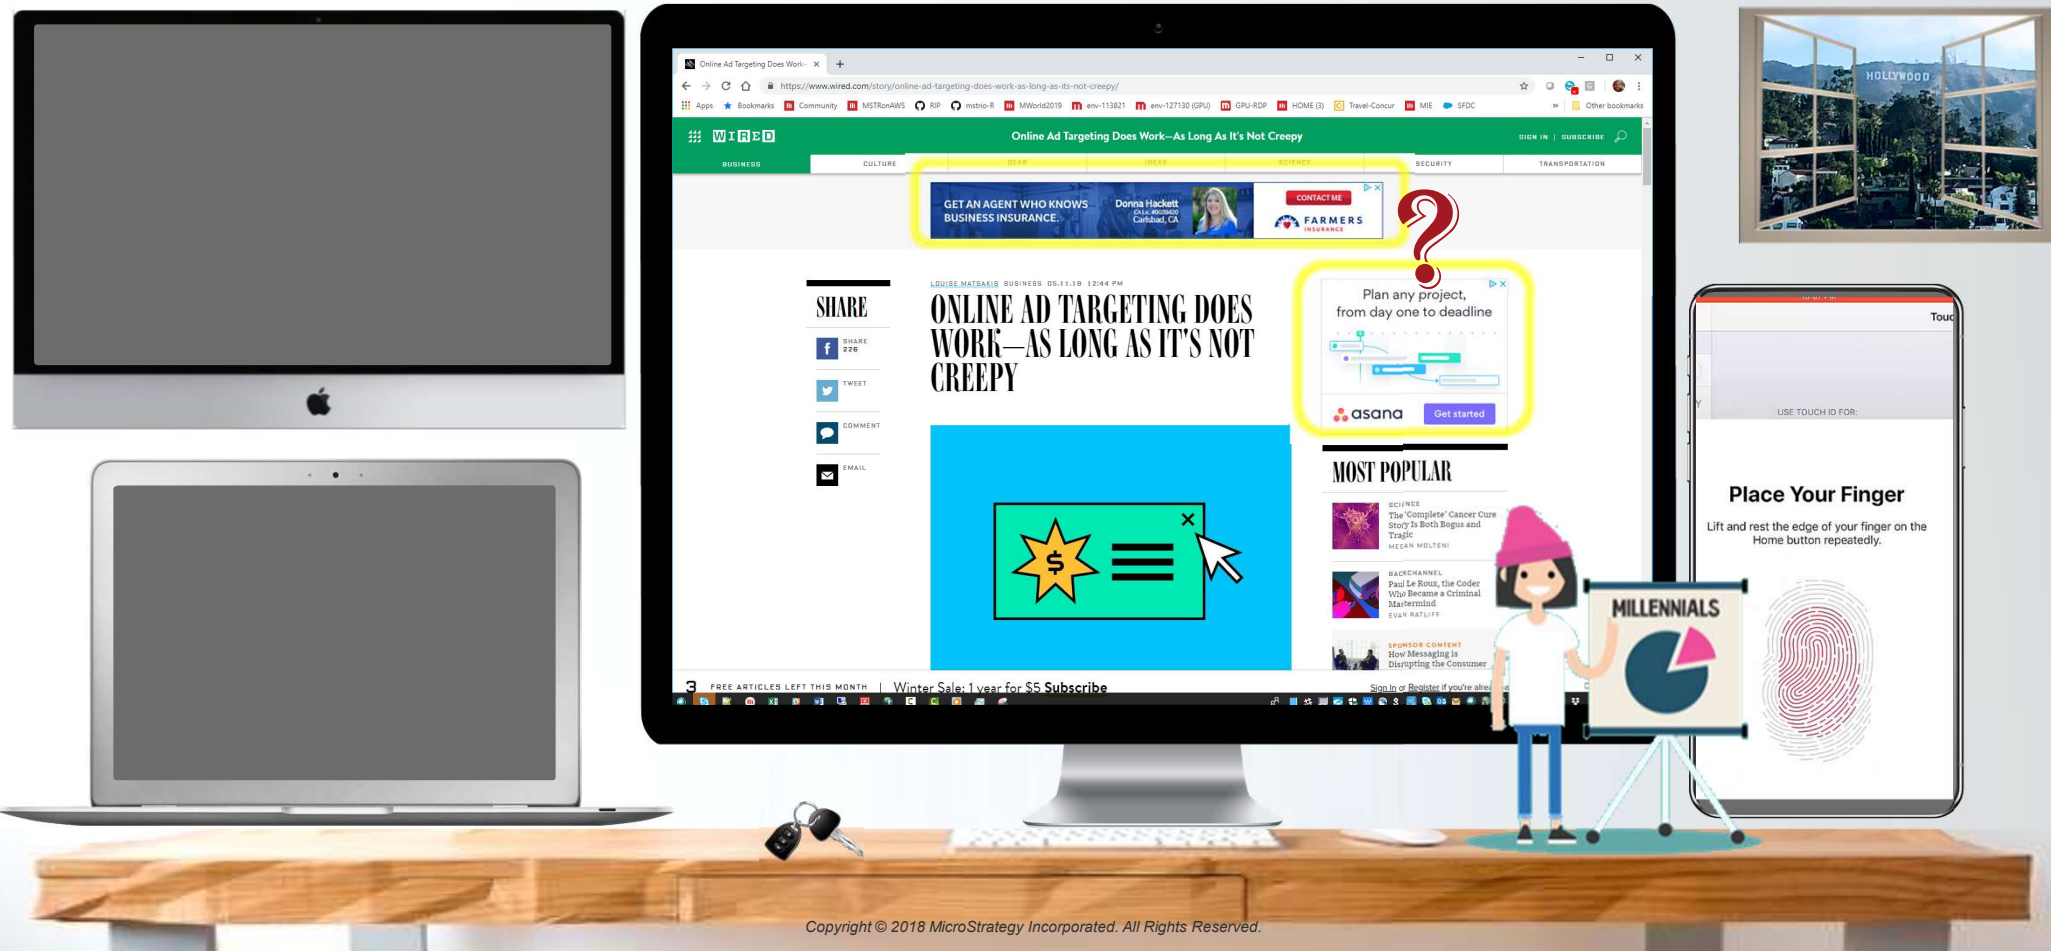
Online Ad Targeting Does Work- ×

https://www.wired.com/story/online-ad-targeting-does-work-as-long-as-its-not-creepy/

Apps Bookmarks Community MSTRonAWS RIP mstrio-R MWorld2019 env-113821 env-127130 (GPU) GPU-RDP HOME (3) Travel-Concur MIE SFDC » Other bookmarks

WIRED Online Ad Targeting Does Work—As Long As It's Not Creepy SIGN IN | SUBSCRIBE

BUSINESS CULTURE GEAR IDEAS SCIENCE SECURITY TRANSPORTATION

GET AN AGENT WHO KNOWS BUSINESS INSURANCE. Donna Hackett Carlsbad, CA CONTACT ME FARMERS INSURANCE

HOLLYWOOD

SHARE

SHARE 226

TWEET

COMMENT

EMAIL

LOUISE MATSAKIS BUSINESS 05.11.18 12:44 PM

ONLINE AD TARGETING DOES WORK—AS LONG AS IT'S NOT CREEPY

Plan any project, from day one to deadline

asana Get started

MOST POPULAR

SCIENCE
The 'Complete' Cancer Cure Story Is Both Bogus and Tragic
MEGAN MOLTENI

BACKCHANNEL
Paul Le Roux, the Coder Who Became a Criminal Mastermind
EVAN RATLIFF

SPONSOR CONTENT
How Messaging is Disrupting the Consumer

3 FREE ARTICLES LEFT THIS MONTH | Winter Sale: 1 year for $5 Subscribe

Sign In or Register if you're alre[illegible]

Touc

USE TOUCH ID FOR:

Place Your Finger

Lift and rest the edge of your finger on the Home button repeatedly.

MILLENNIALS

Copyright © 2018 MicroStrategy Incorporated. All Rights Reserved.